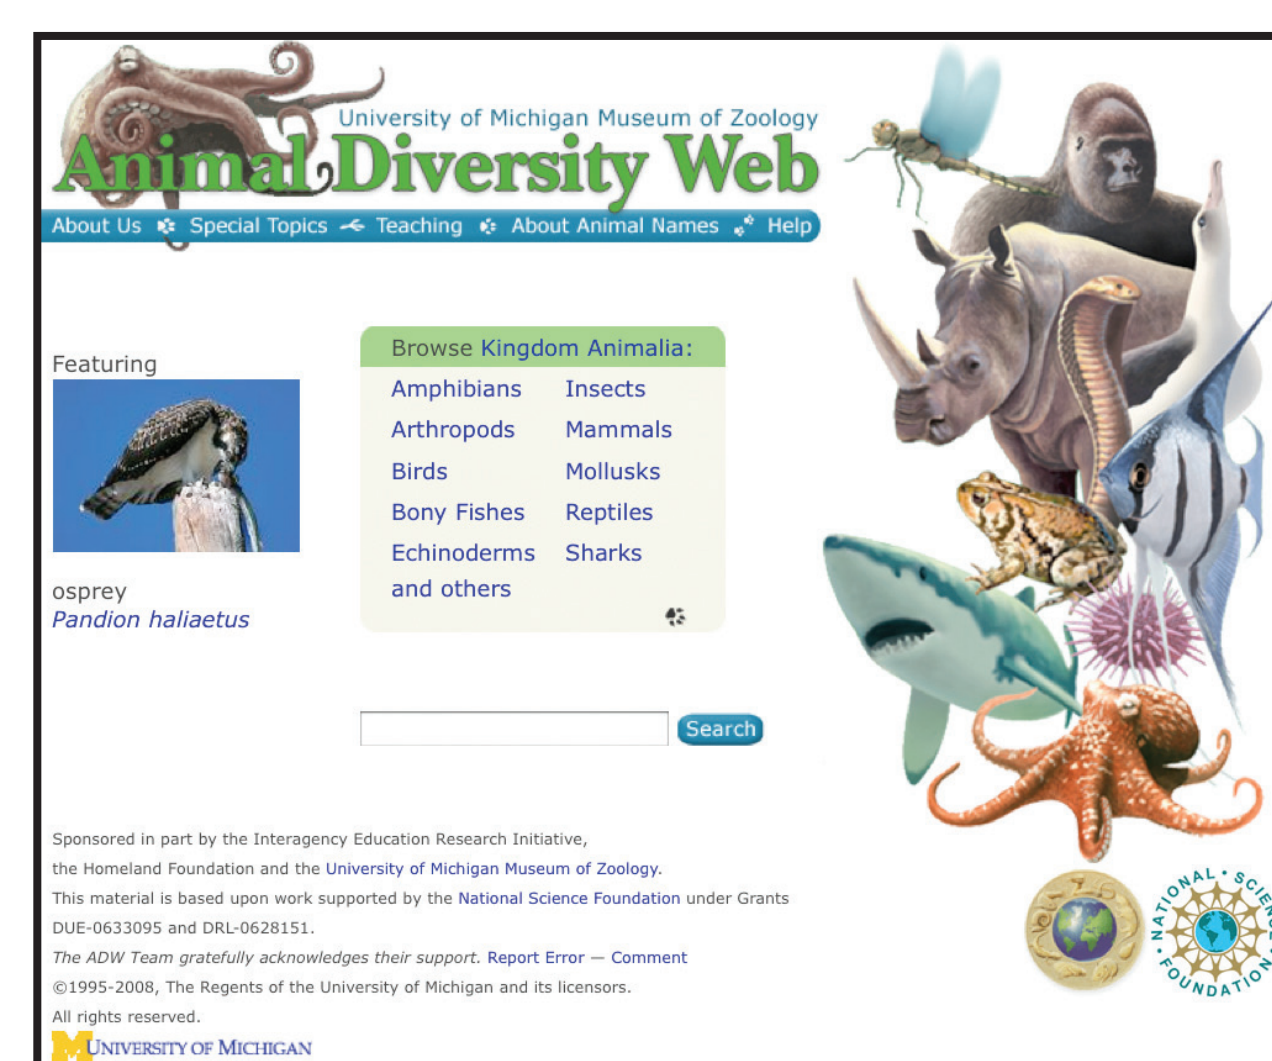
University of Michigan Museum of Zoology
Animal Diversity Web

About Us Special Topics Teaching About Animal Names Help

Featuring

osprey
Pandion haliaetus

Browse Kingdom Animalia:

| | |
|---|---|
| Amphibians | Insects |
| Arthropods | Mammals |
| Birds | Mollusks |
| Bony Fishes | Reptiles |
| Echinoderms | Sharks |
| and others | |

Search

Sponsored in part by the Interagency Education Research Initiative, the Homeland Foundation and the University of Michigan Museum of Zoology.
This material is based upon work supported by the National Science Foundation under Grants DUE-0633095 and DRL-0628151.
The ADW Team gratefully acknowledges their support. Report Error — Comment
©1995-2008, The Regents of the University of Michigan and its licensors.
All rights reserved.

UNIVERSITY OF MICHIGAN

NATIONAL SCIENCE FOUNDATION